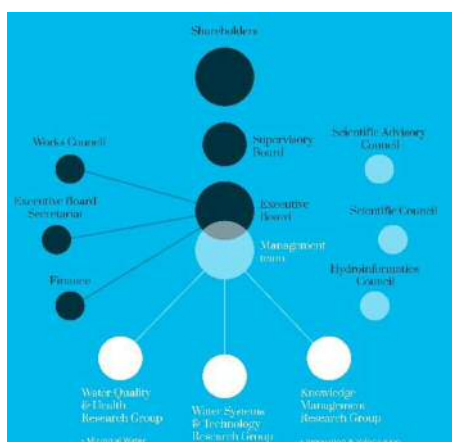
Shareholders

Supervisory Board

Scientific Advisory Council

Works Council

Executive Board

Scientific Council

Executive Board Secretariat

Management team

Hydroinformatics Council

Finance

Water Quality & Health Research Group

Water Systems & Technology Research Group

Knowledge Management Research Group

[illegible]

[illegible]